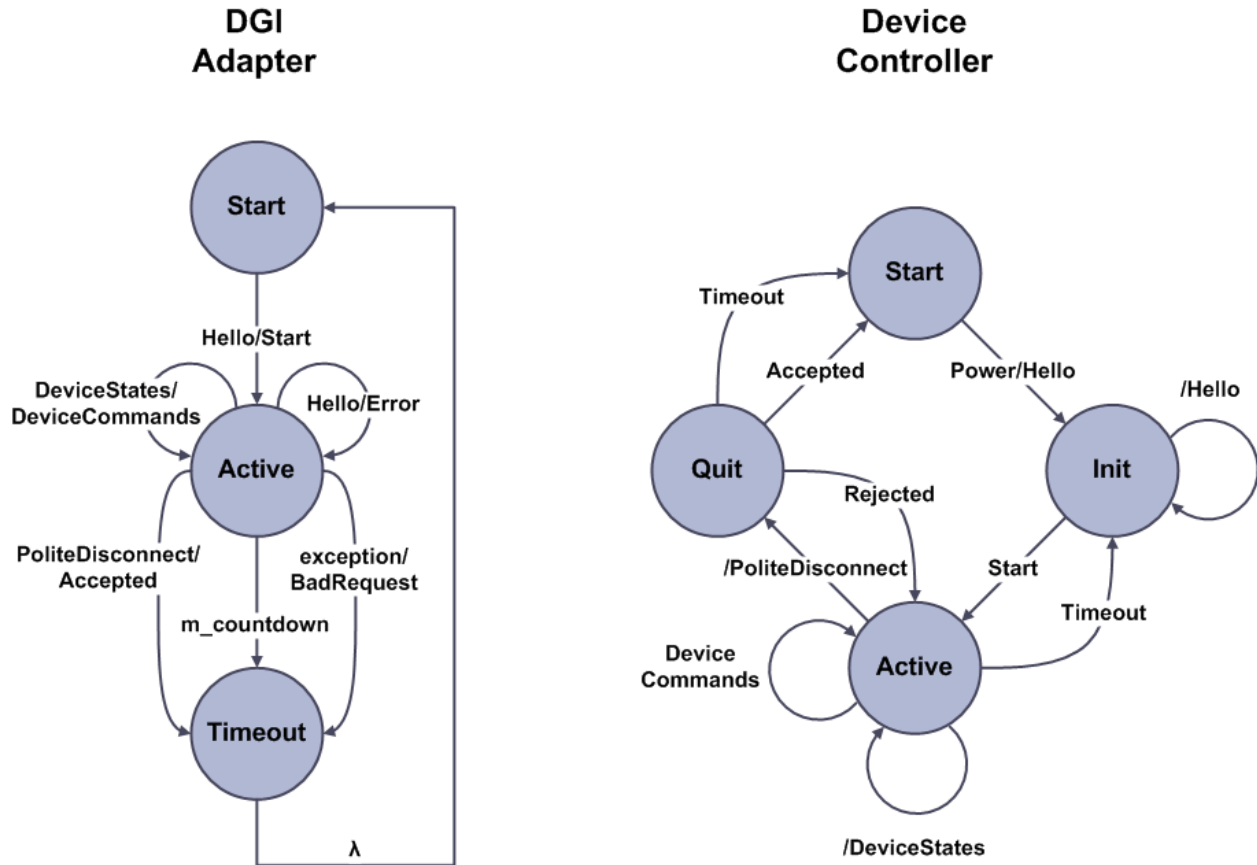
DGI Adapter

Start

Hello/Start

DeviceStates/ DeviceCommands

Hello/Error

Active

PoliteDisconnect/ Accepted

exception/ BadRequest

m_countdown

Timeout

λ

Device Controller

Start

Timeout

Accepted

Power/Hello

/Hello

Quit

Init

Rejected

/PoliteDisconnect

Start

Timeout

Device Commands

Active

/DeviceStates